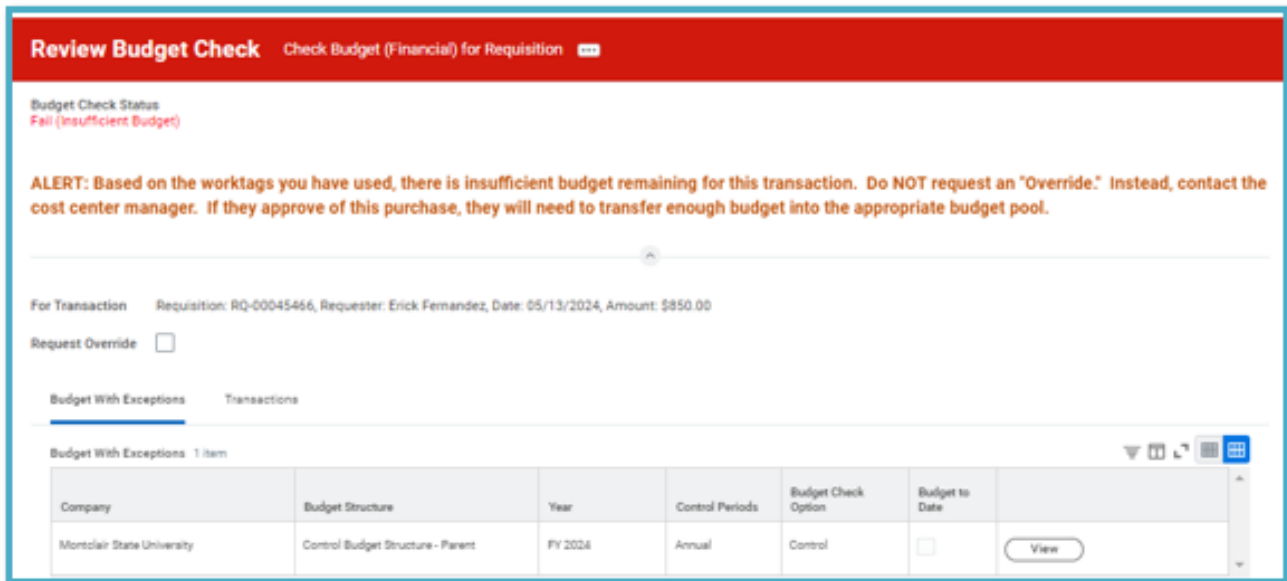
Review Budget Check Check Budget (Financial) for Requisition

Budget Check Status
Fail (Insufficient Budget)

ALERT: Based on the worktags you have used, there is insufficient budget remaining for this transaction. Do NOT request an "Override." Instead, contact the cost center manager. If they approve of this purchase, they will need to transfer enough budget into the appropriate budget pool.

For Transaction Requisition: RQ-00045466, Requester: Erick Fernandez, Date: 05/13/2024, Amount: $850.00

Request Override

Budget With Exceptions Transactions

Budget With Exceptions 1 item

| Company | Budget Structure | Year | Control Periods | Budget Check Option | Budget to Date | |
|---|---|---|---|---|---|---|
| Montclair State University | Control Budget Structure - Parent | FY 2024 | Annual | Control | | View |